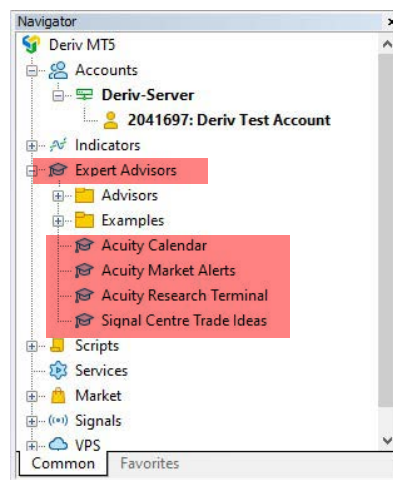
Navigator ×

Deriv MT5
Accounts
Deriv-Server
2041697: Deriv Test Account
Indicators
Expert Advisors
Advisors
Examples
Acuity Calendar
Acuity Market Alerts
Acuity Research Terminal
Signal Centre Trade Ideas
Scripts
Services
Market
Signals
VPS

Common Favorites